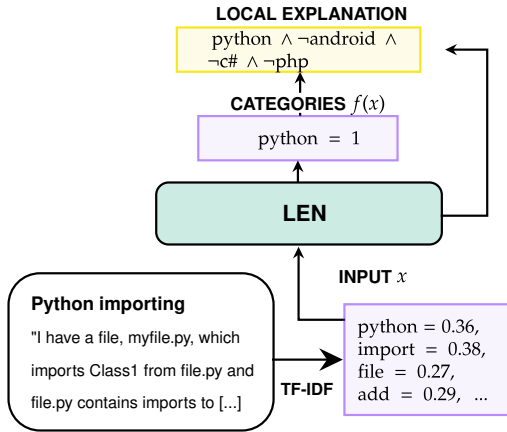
LOCAL EXPLANATION

python $\wedge \neg$android $\wedge$ $\neg$c# $\wedge \neg$php

CATEGORIES $f(x)$

python = 1

LEN

INPUT $x$

Python importing

"I have a file, myfile.py, which imports Class1 from file.py and file.py contains imports to [...]

TF-IDF

python = 0.36,
import = 0.38,
file = 0.27,
add = 0.29, ...